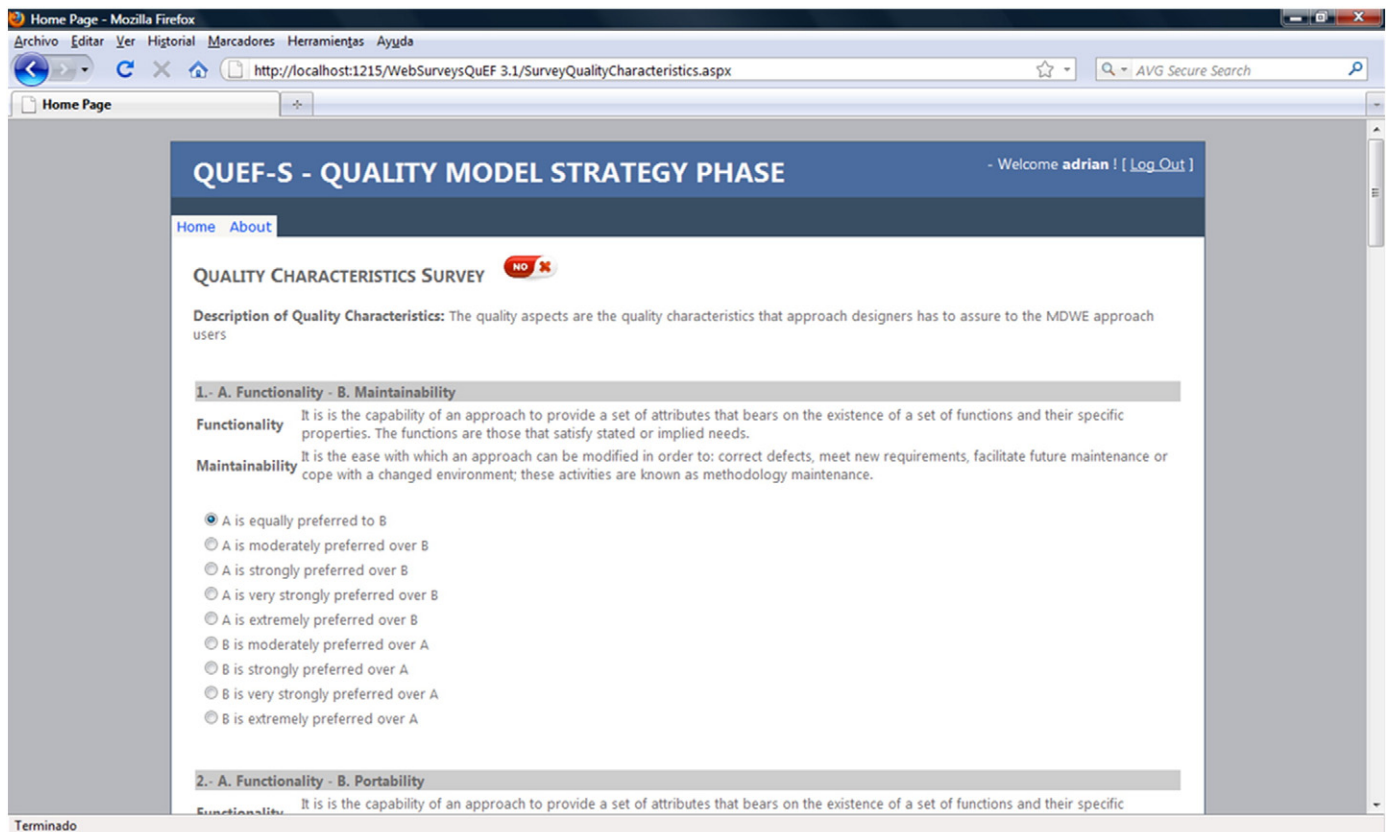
Home Page - Mozilla Firefox

Archivo Editar Ver Historial Marcadores Herramientas Ayuda

http://localhost:1215/WebSurveysQuEF 3.1/SurveyQualityCharacteristics.aspx

AVG Secure Search

Home Page

QUEF-S - QUALITY MODEL STRATEGY PHASE

- Welcome **adrian** ! [ Log Out ]

Home About

QUALITY CHARACTERISTICS SURVEY NO

**Description of Quality Characteristics:** The quality aspects are the quality characteristics that approach designers has to assure to the MDWE approach users

1.- A. Functionality - B. Maintainability

| | |
|---|---|
| Functionality | It is is the capability of an approach to provide a set of attributes that bears on the existence of a set of functions and their specific properties. The functions are those that satisfy stated or implied needs. |
| Maintainability | It is the ease with which an approach can be modified in order to: correct defects, meet new requirements, facilitate future maintenance or cope with a changed environment; these activities are known as methodology maintenance. |

A is equally preferred to B
A is moderately preferred over B
A is strongly preferred over B
A is very strongly preferred over B
A is extremely preferred over B
B is moderately preferred over A
B is strongly preferred over A
B is very strongly preferred over A
B is extremely preferred over A

2.- A. Functionality - B. Portability

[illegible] It is is the capability of an approach to provide a set of attributes that bears on the existence of a set of functions and their specific

Terminado